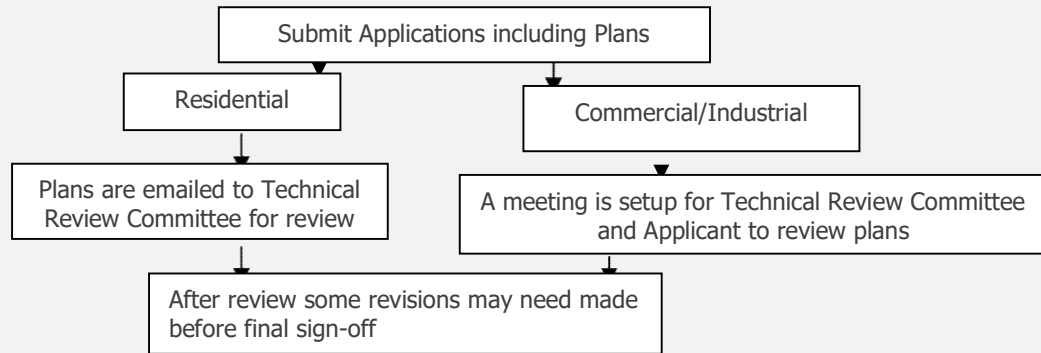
Submit Applications including Plans

Residential

Commercial/Industrial

Plans are emailed to Technical Review Committee for review

A meeting is setup for Technical Review Committee and Applicant to review plans

After review some revisions may need made before final sign-off